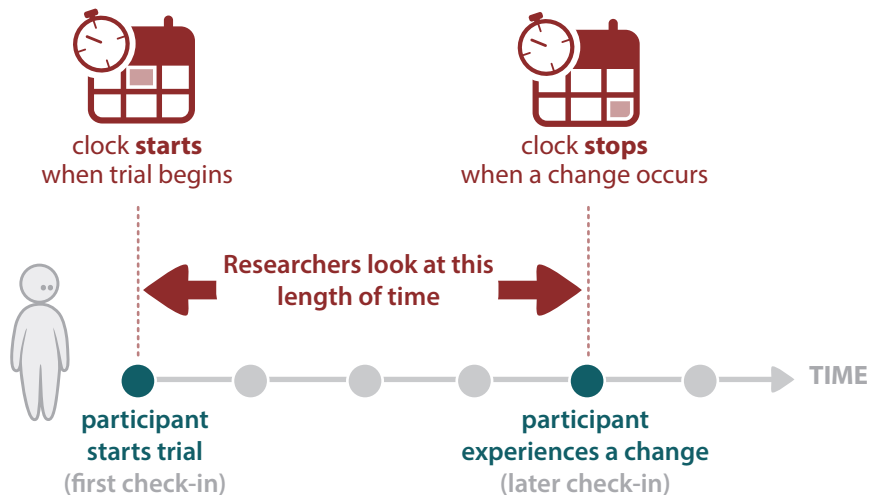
clock **starts** when trial begins

clock **stops** when a change occurs

Researchers look at this length of time

TIME

participant starts trial
(first check-in)

participant experiences a change
(later check-in)